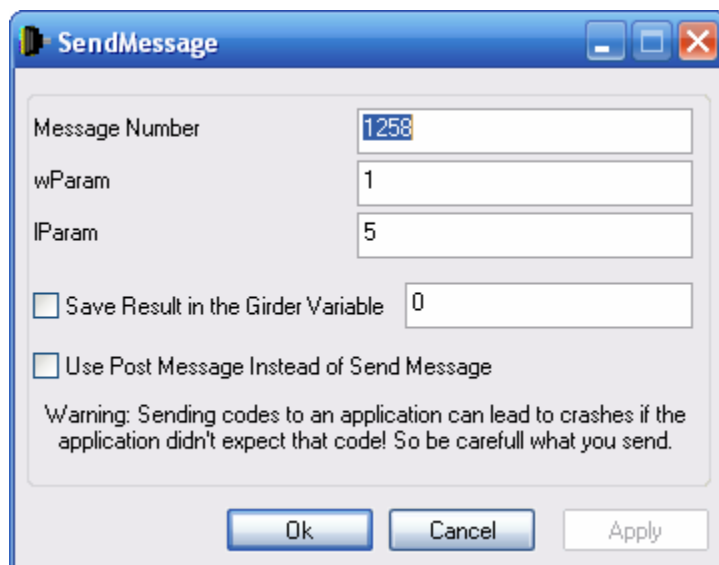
SendMessage

Message Number 1258

wParam 1

lParam 5

Save Result in the Girder Variable 0

Use Post Message Instead of Send Message

Warning: Sending codes to an application can lead to crashes if the application didn't expect that code! So be carefull what you send.

Ok Cancel Apply